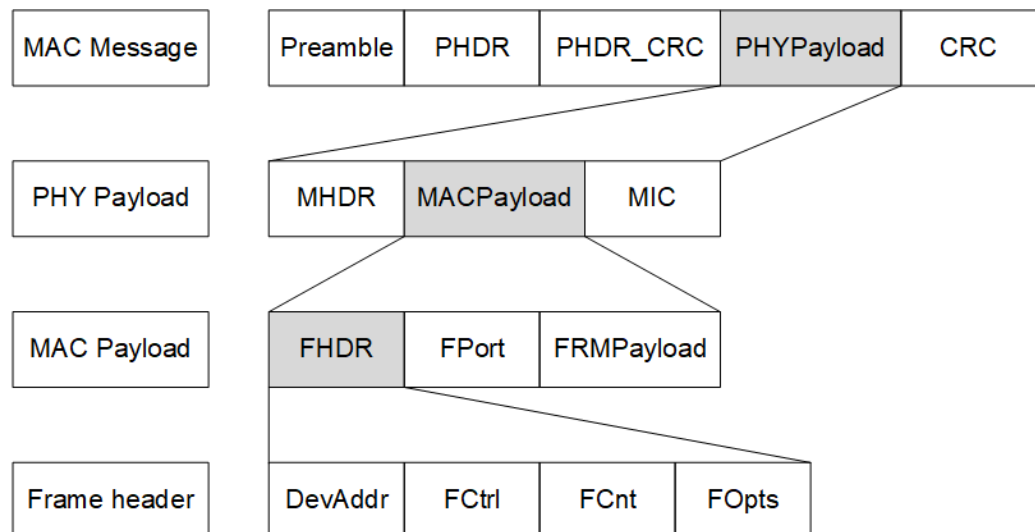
MAC Message

| Preamble | PHDR | PHDR_CRC | PHYPayload | CRC |
|---|---|---|---|---|

PHY Payload

| MHDR | MACPayload | MIC |
|---|---|---|

MAC Payload

| FHDR | FPort | FRMPayload |
|---|---|---|

Frame header

| DevAddr | FCtrl | FCnt | FOpts |
|---|---|---|---|